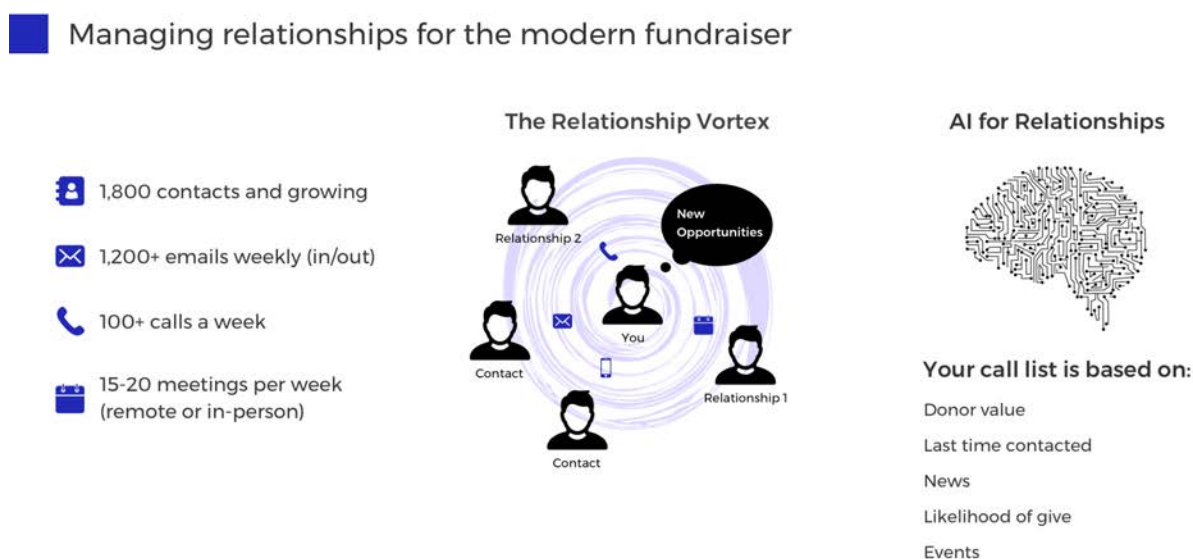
Managing relationships for the modern fundraiser

1,800 contacts and growing

1,200+ emails weekly (in/out)

100+ calls a week

15-20 meetings per week (remote or in-person)

The Relationship Vortex

Relationship 2

New Opportunities

You

Contact

Relationship 1

Contact

AI for Relationships

Your call list is based on:

Donor value

Last time contacted

News

Likelihood of give

Events